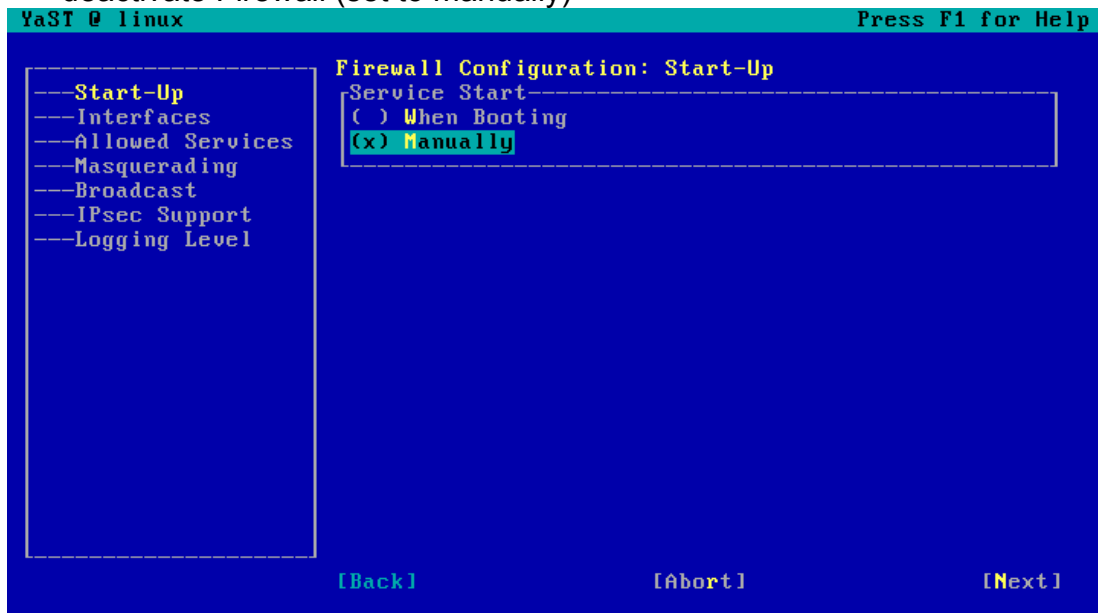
deactivate Firewall (set to manually)

YaST @ linux

Press F1 for Help

---Start-Up
---Interfaces
---Allowed Services
---Masquerading
---Broadcast
---IPsec Support
---Logging Level

Firewall Configuration: Start-Up

Service Start

( ) When Booting
(x) Manually

[Back]

[Abort]

[Next]